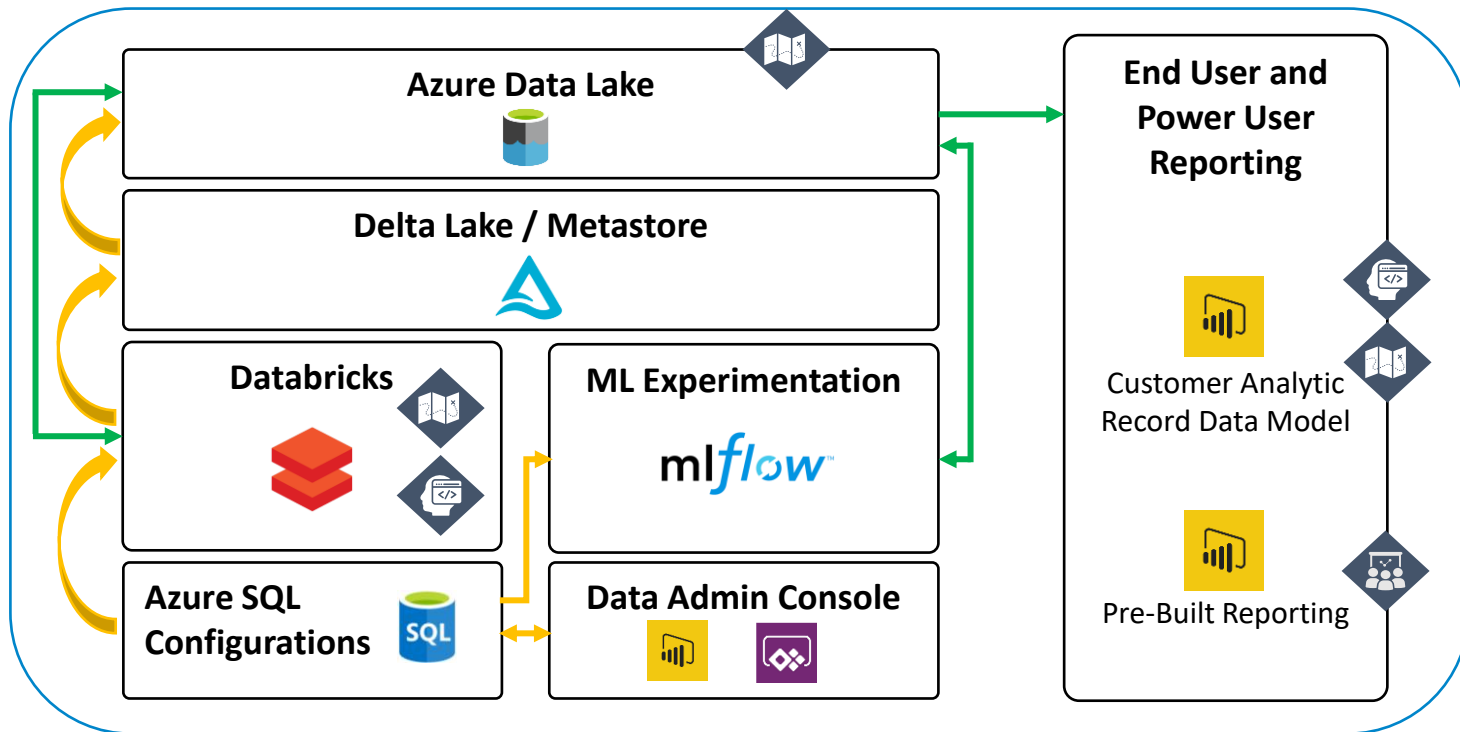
Azure Data Lake

Delta Lake / Metastore

Databricks

ML Experimentation

mlflow

Azure SQL Configurations

SQL

Data Admin Console

End User and Power User Reporting

Customer Analytic Record Data Model

Pre-Built Reporting